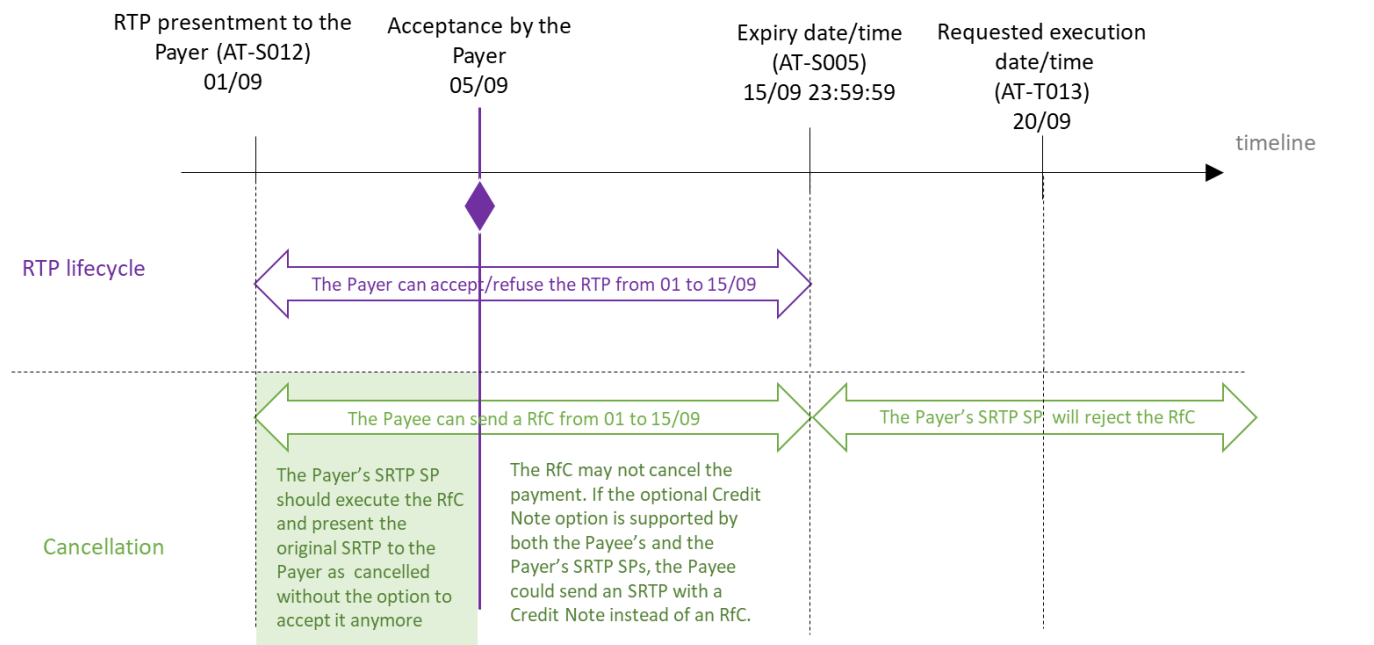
RTP presentment to the Payer (AT-S012)
01/09

Acceptance by the Payer
05/09

Expiry date/time (AT-S005)
15/09 23:59:59

Requested execution date/time (AT-T013)
20/09

timeline

RTP lifecycle

The Payer can accept/refuse the RTP from 01 to 15/09

The Payee can send a RfC from 01 to 15/09

The Payer's SRTP SP will reject the RfC

Cancellation

The Payer's SRTP SP should execute the RfC and present the original SRTP to the Payer as cancelled without the option to accept it anymore

The RfC may not cancel the payment. If the optional Credit Note option is supported by both the Payee's and the Payer's SRTP SPs, the Payee could send an SRTP with a Credit Note instead of an RfC.